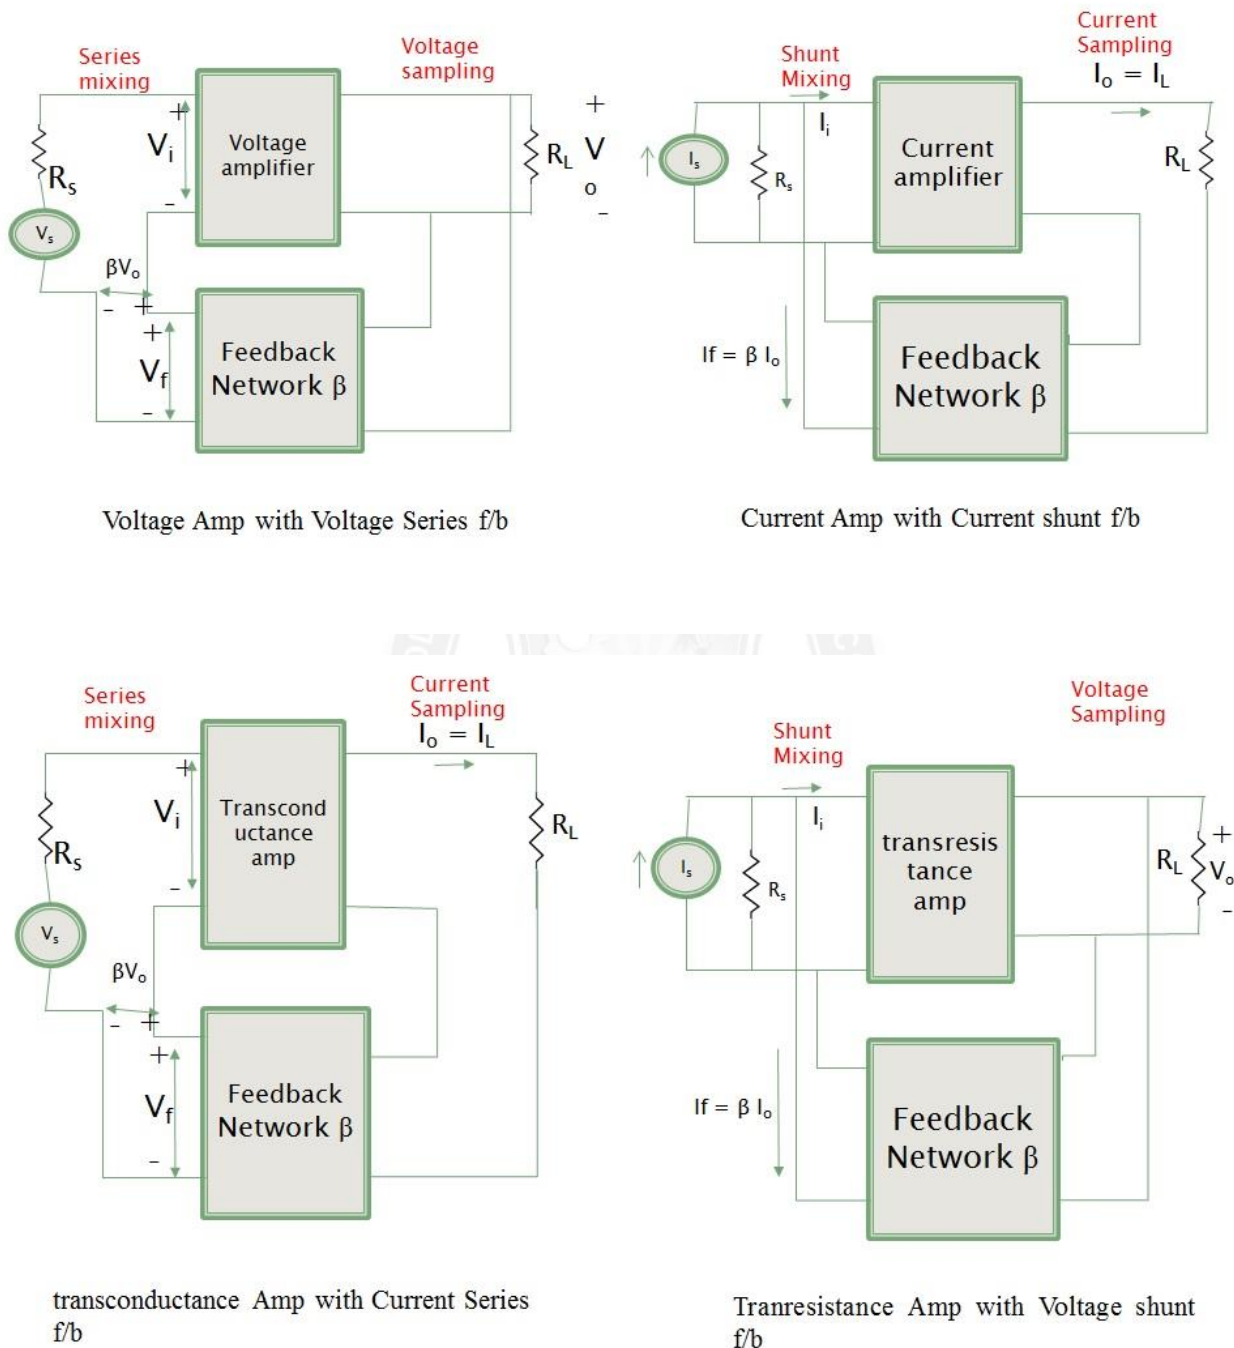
Series mixing

Voltage sampling

$R_s$

$V_s$

+

$V_i$

−

Voltage amplifier

$R_L$

+

V

o

−

$\beta V_o$

− +

+

$V_f$

−

Feedback Network β

Voltage Amp with Voltage Series f/b

Shunt Mixing

Current Sampling

$I_o = I_L$

$I_s$

$R_s$

$I_i$

Current amplifier

$R_L$

If = β $I_o$

Feedback Network β

Current Amp with Current shunt f/b

Series mixing

Current Sampling

$I_o = I_L$

$R_s$

$V_s$

+

$V_i$

−

Transconductance amp

$R_L$

$\beta V_o$

− +

+

$V_f$

−

Feedback Network β

transconductance Amp with Current Series f/b

Shunt Mixing

Voltage Sampling

$I_s$

$R_s$

$I_i$

transresistance amp

$R_L$

+

$V_o$

−

If = β $I_o$

Feedback Network β

Tranresistance Amp with Voltage shunt f/b